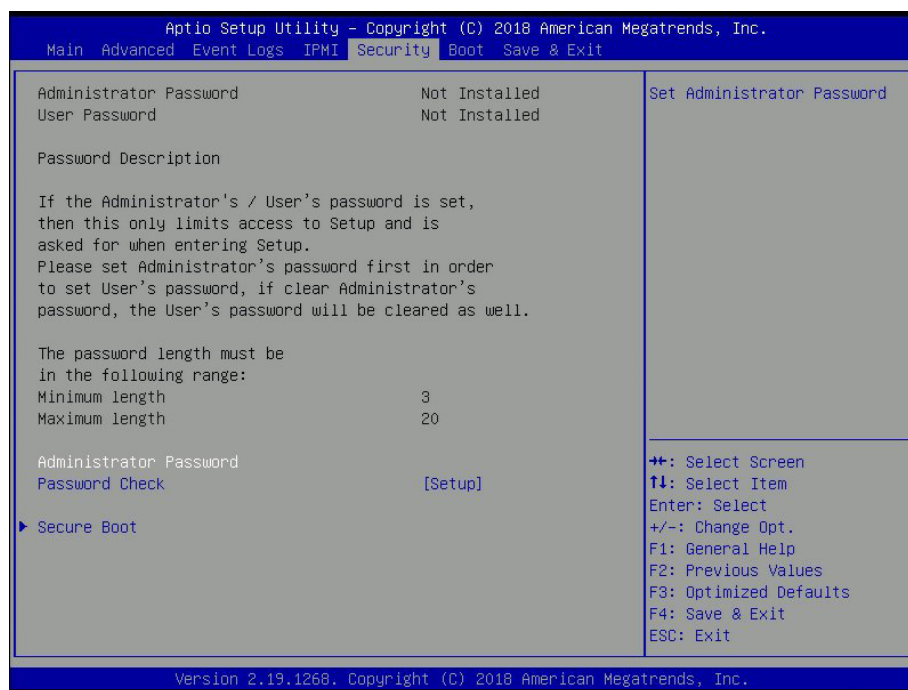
Aptio Setup Utility – Copyright (C) 2018 American Megatrends, Inc.
Main Advanced Event Logs IPMI Security Boot Save & Exit

Administrator Password Not Installed
User Password Not Installed

Password Description

If the Administrator's / User's password is set, then this only limits access to Setup and is asked for when entering Setup.
Please set Administrator's password first in order to set User's password, if clear Administrator's password, the User's password will be cleared as well.

The password length must be in the following range:
Minimum length 3
Maximum length 20

Administrator Password
Password Check [Setup]

▶ Secure Boot

Set Administrator Password

→←: Select Screen
↑↓: Select Item
Enter: Select
+/-: Change Opt.
F1: General Help
F2: Previous Values
F3: Optimized Defaults
F4: Save & Exit
ESC: Exit

Version 2.19.1268. Copyright (C) 2018 American Megatrends, Inc.